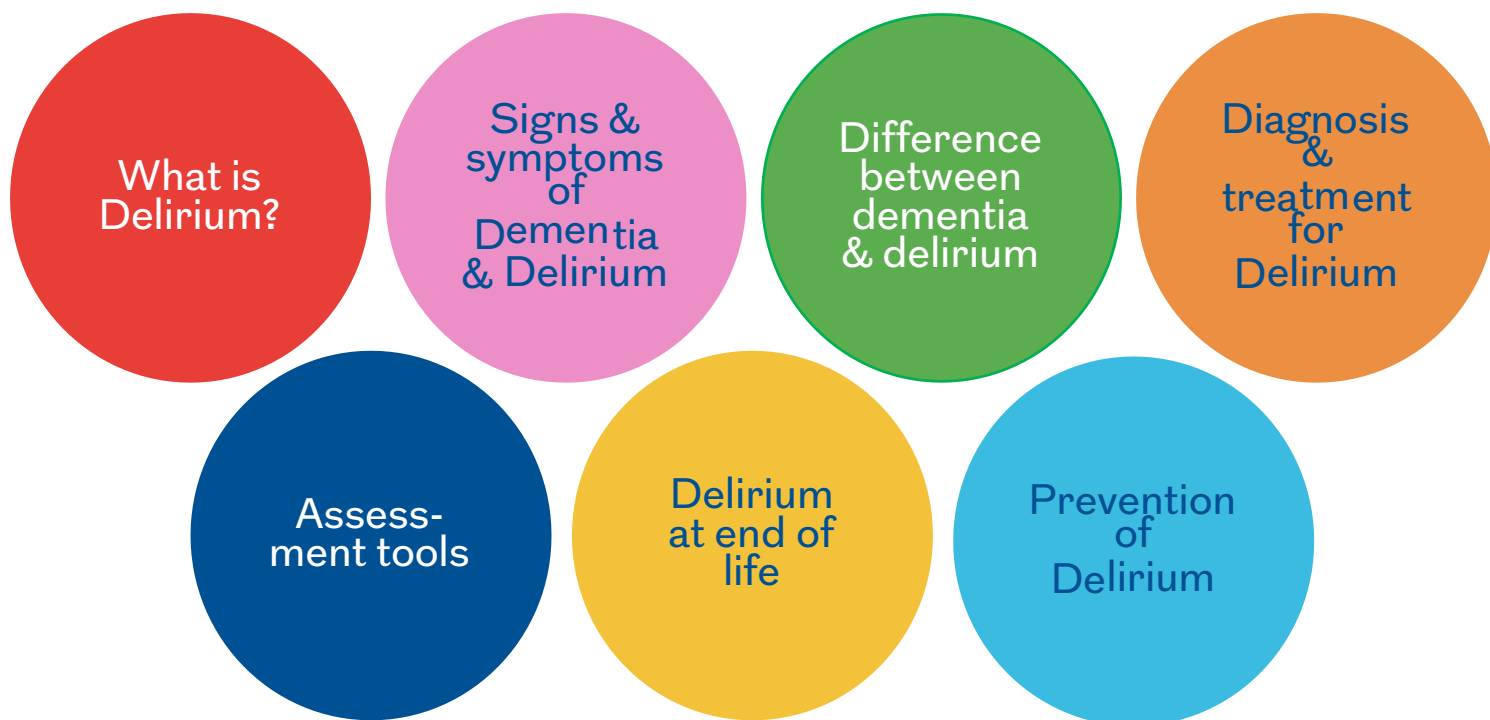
What is Delirium?

Signs & symptoms of Dementia & Delirium

Difference between dementia & delirium

Diagnosis & treatment for Delirium

Assessment tools

Delirium at end of life

Prevention of Delirium